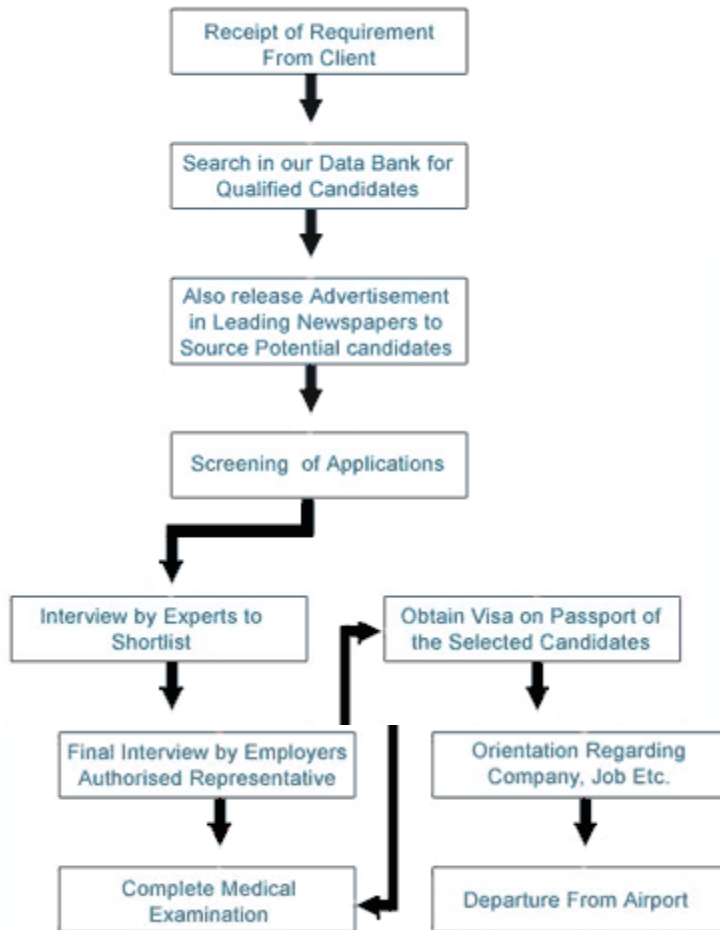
Receipt of Requirement From Client

Search in our Data Bank for Qualified Candidates

Also release Advertisement in Leading Newspapers to Source Potential candidates

Screening of Applications

Interview by Experts to Shortlist

Final Interview by Employers Authorised Representative

Complete Medical Examination

Obtain Visa on Passport of the Selected Candidates

Orientation Regarding Company, Job Etc.

Departure From Airport